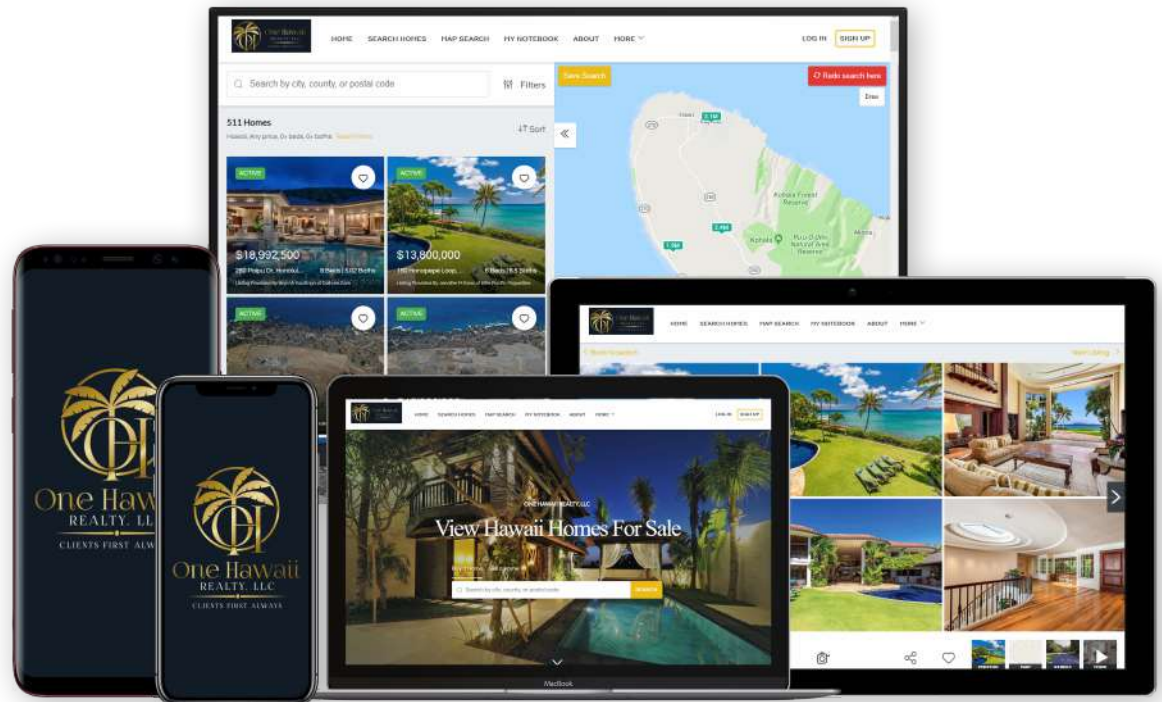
HOME SEARCH HOMES MAP SEARCH MY NOTEBOOK ABOUT MORE

LOG IN SIGN UP

Search by city, county, or postal code

Filters

511 Homes

Sort

Save Search

Redo search here

Draw

ACTIVE

$18,992,500

6 Beds | 5.02 Baths

ACTIVE

$13,800,000

6 Beds | 6.5 Baths

ACTIVE

ACTIVE

Kohala Forest Reserve

Kohala

One Hawaii REALTY, LLC CLIENTS FIRST ALWAYS

One Hawaii REALTY, LLC CLIENTS FIRST ALWAYS

HOME SEARCH HOMES MAP SEARCH MY NOTEBOOK ABOUT MORE

LOG IN SIGN UP

ONE HAWAII REALTY, LLC

View Hawaii Homes For Sale

Search by city, county, or postal code

SEARCH

MacBook

HOME SEARCH HOMES MAP SEARCH MY NOTEBOOK ABOUT MORE

Back to search

Next Listing